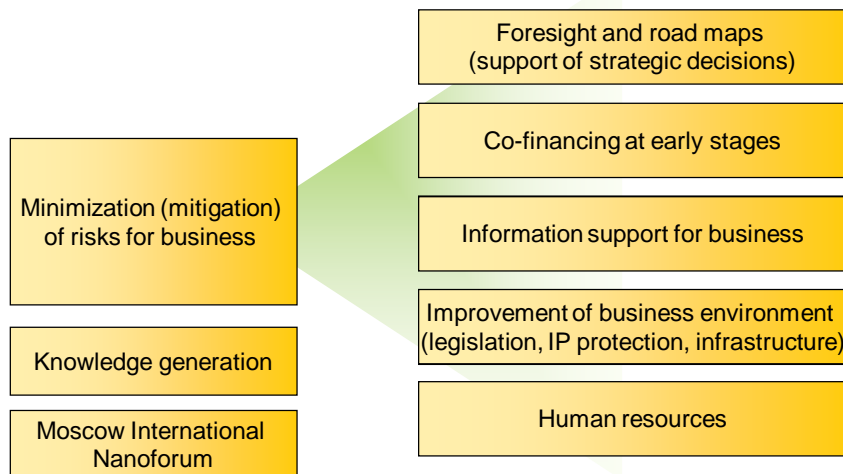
Minimization (mitigation) of risks for business

Knowledge generation

Moscow International Nanoforum

Foresight and road maps (support of strategic decisions)

Co-financing at early stages

Information support for business

Improvement of business environment (legislation, IP protection, infrastructure)

Human resources